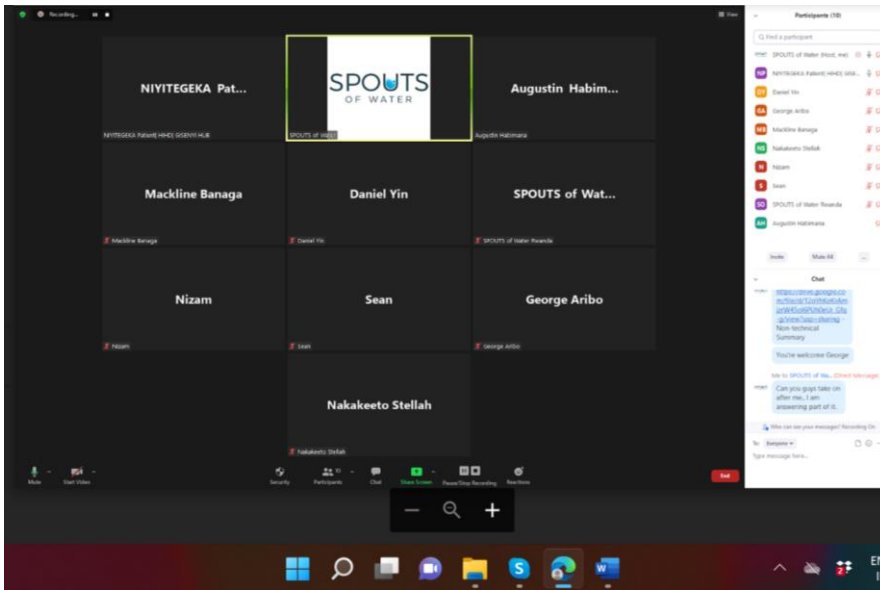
Recording...

View

NIYITEGEKA Pat...

NIYITEGEKA Patient| HIHD| GISENYI HUB

SPOUTS OF WATER

SPOUTS of Water

Augustin Habim...

Augustin Habimana

Mackline Banaga

Mackline Banaga

Daniel Yin

Daniel Yin

SPOUTS of Wat...

SPOUTS of Water Rwanda

Nizam

Nizam

Sean

Sean

George Aribo

George Aribo

Nakakeeto Stellah

Nakakeeto Stellah

Mute

Start Video

Security

Participants 10

Chat

Share Screen

Pause/Stop Recording

Reactions

End

Participants (10)

Find a participant

SPOUTS of Water (Host, me)

NIYITEGEKA Patient| HIHD| GISE...

Daniel Yin

George Aribo

Mackline Banaga

Nakakeeto Stellah

Nizam

Sean

SPOUTS of Water Rwanda

Augustin Habimana

Invite

Mute All

...

Chat

https://drive.google.com/file/d/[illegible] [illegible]/view?usp=sharing Non-technical Summary

You're welcome George

Me to SPOUTS of Wa... (Direct Message)

Can you guys take on after me.. I am answering part of it.

Who can see your messages? Recording On

To: Everyone

Type message here...